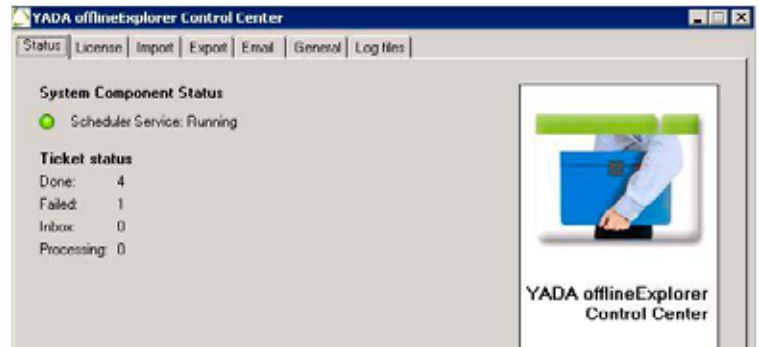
YADA offlineExplorer Control Center

Status | License | Import | Export | Email | General | Log files

System Component Status

Scheduler Service: Running

Ticket status

Done: 4
Failed: 1
Inbox: 0
Processing: 0

YADA offlineExplorer
Control Center